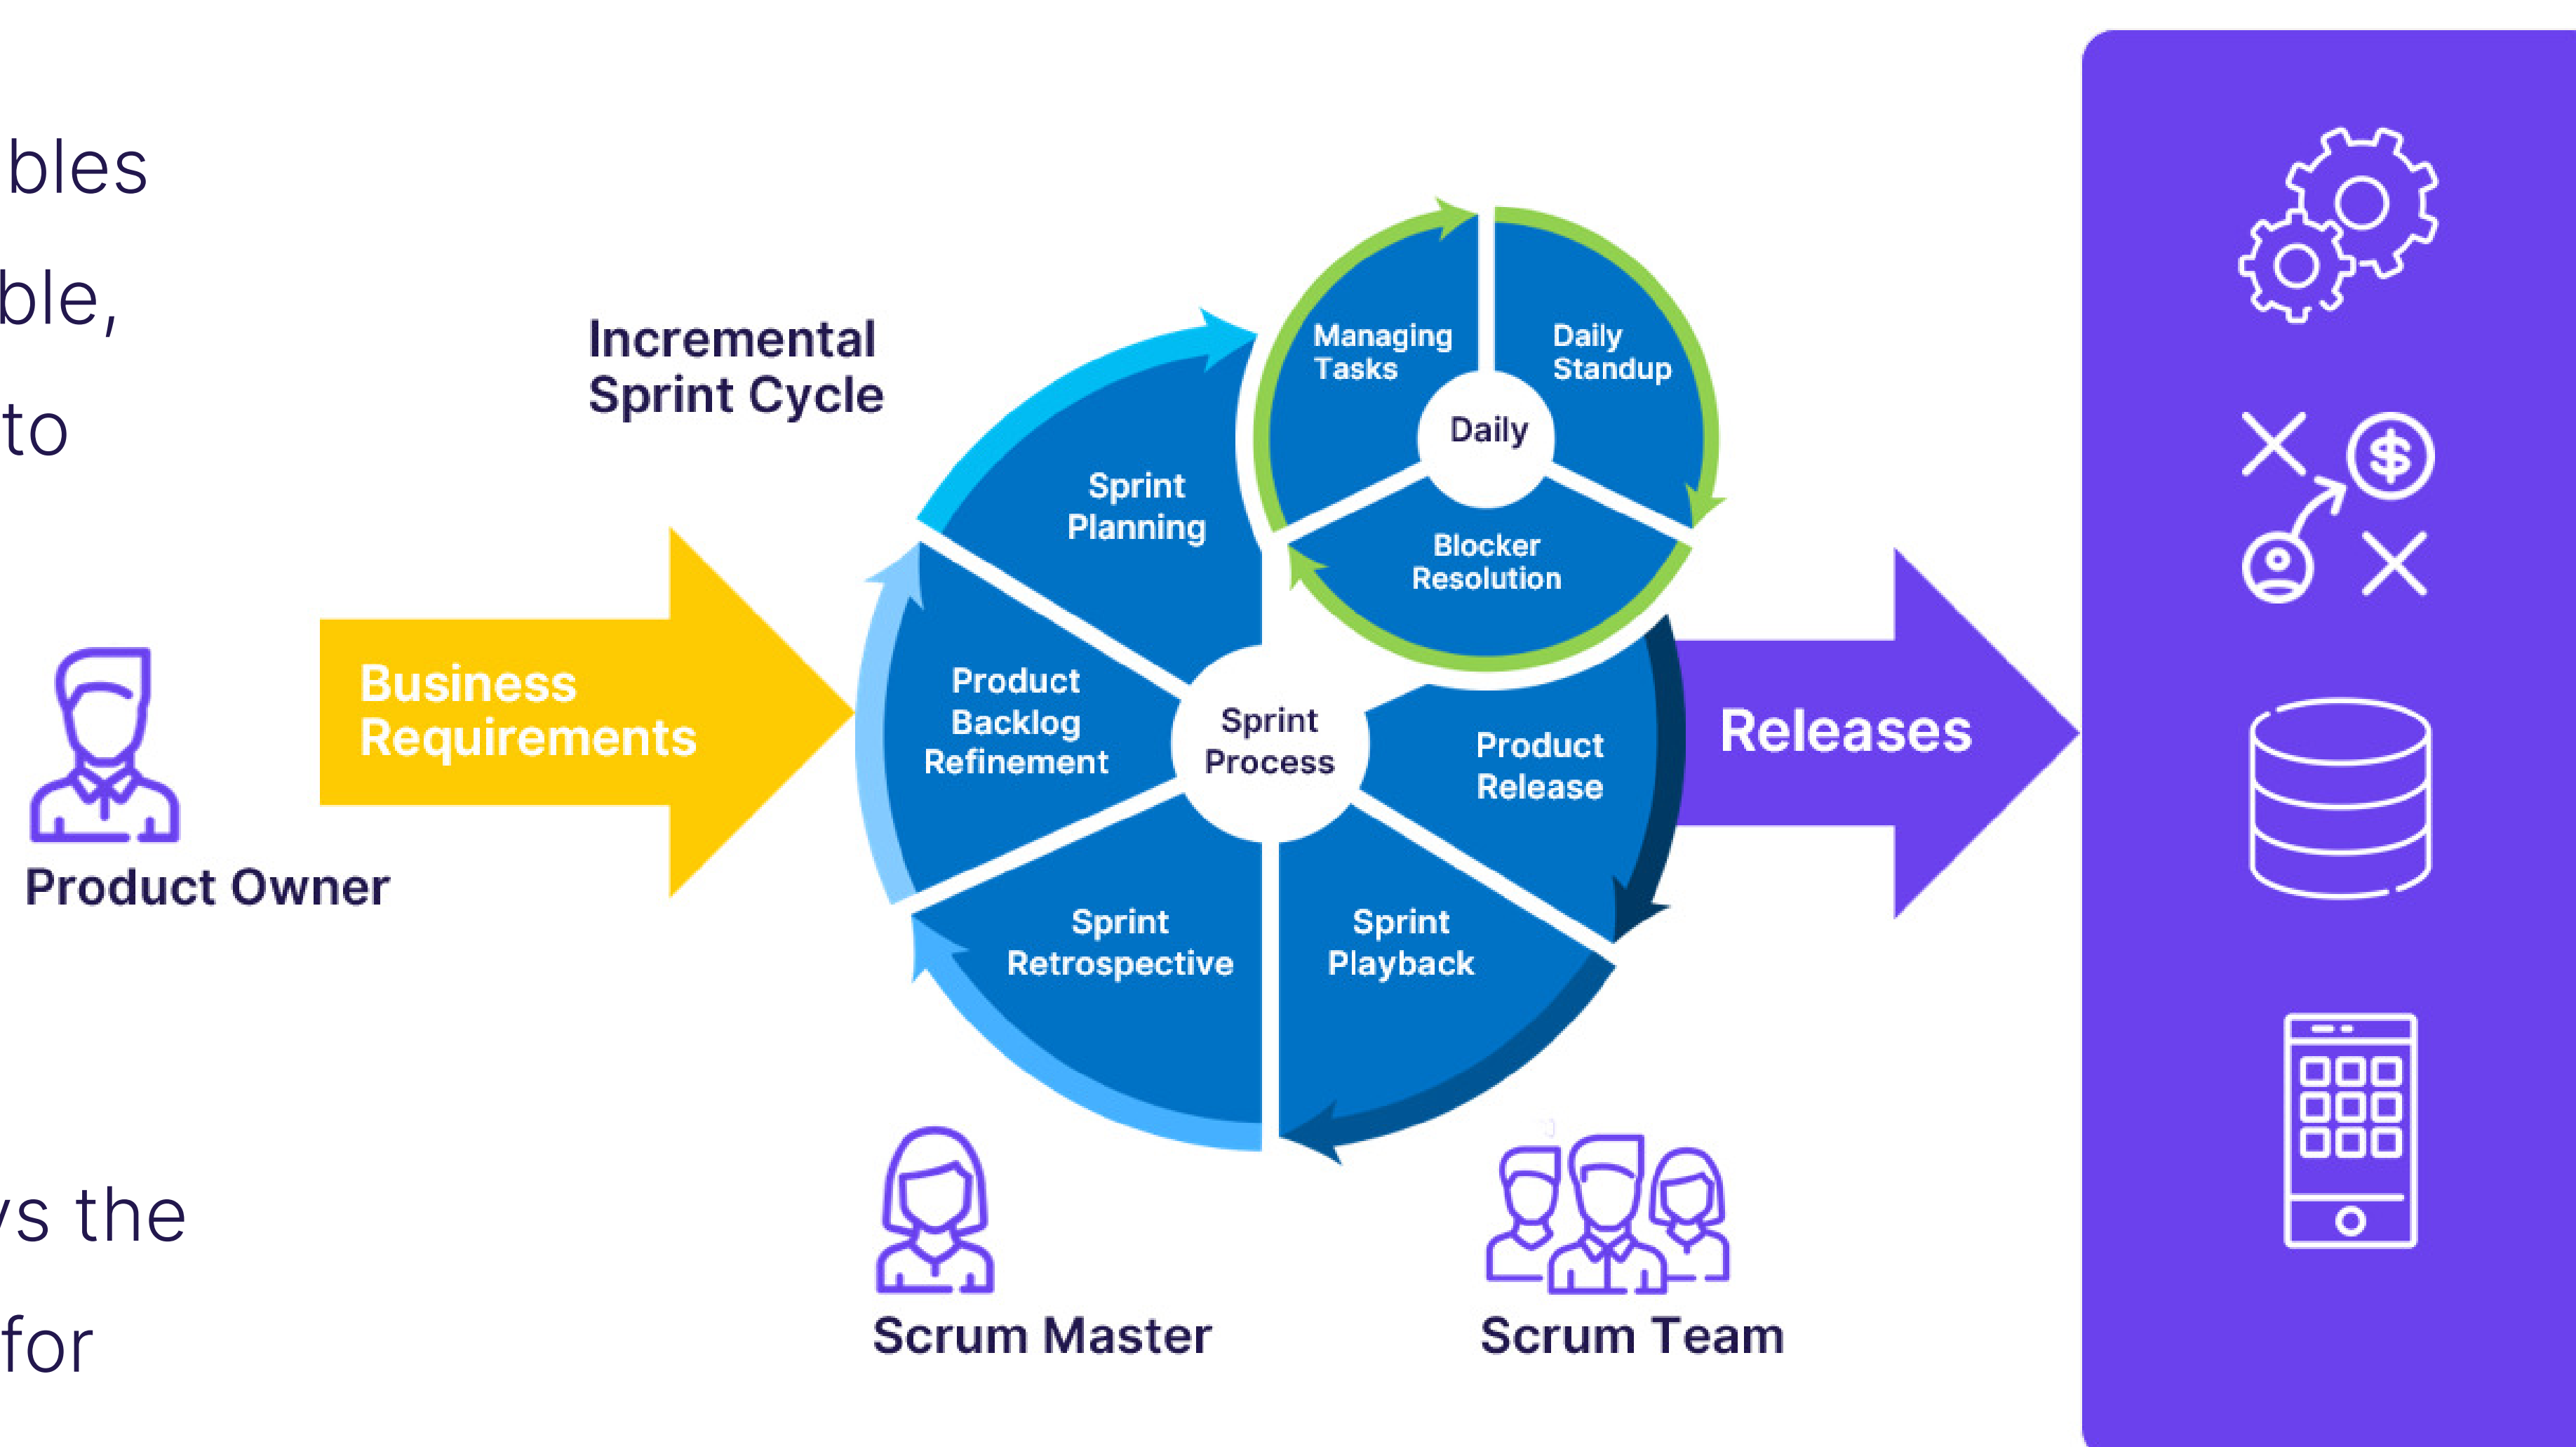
bles

ble,

to

/s the

for

Incremental Sprint Cycle

Managing Tasks

Daily Standup

Daily

Blocker Resolution

Sprint Planning

Business Requirements

Product Backlog Refinement

Sprint Process

Product Release

Releases

Product Owner

Sprint Retrospective

Sprint Playback

Scrum Master

Scrum Team